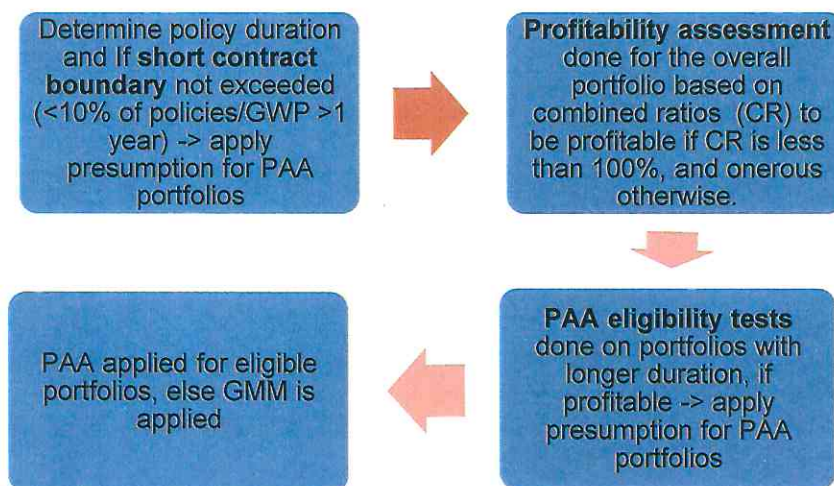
Determine policy duration and If **short contract boundary** not exceeded (<10% of policies/GWP >1 year) -> apply presumption for PAA portfolios

**Profitability assessment** done for the overall portfolio based on combined ratios (CR) to be profitable if CR is less than 100%, and onerous otherwise.

**PAA eligibility tests** done on portfolios with longer duration, if profitable -> apply presumption for PAA portfolios

PAA applied for eligible portfolios, else GMM is applied